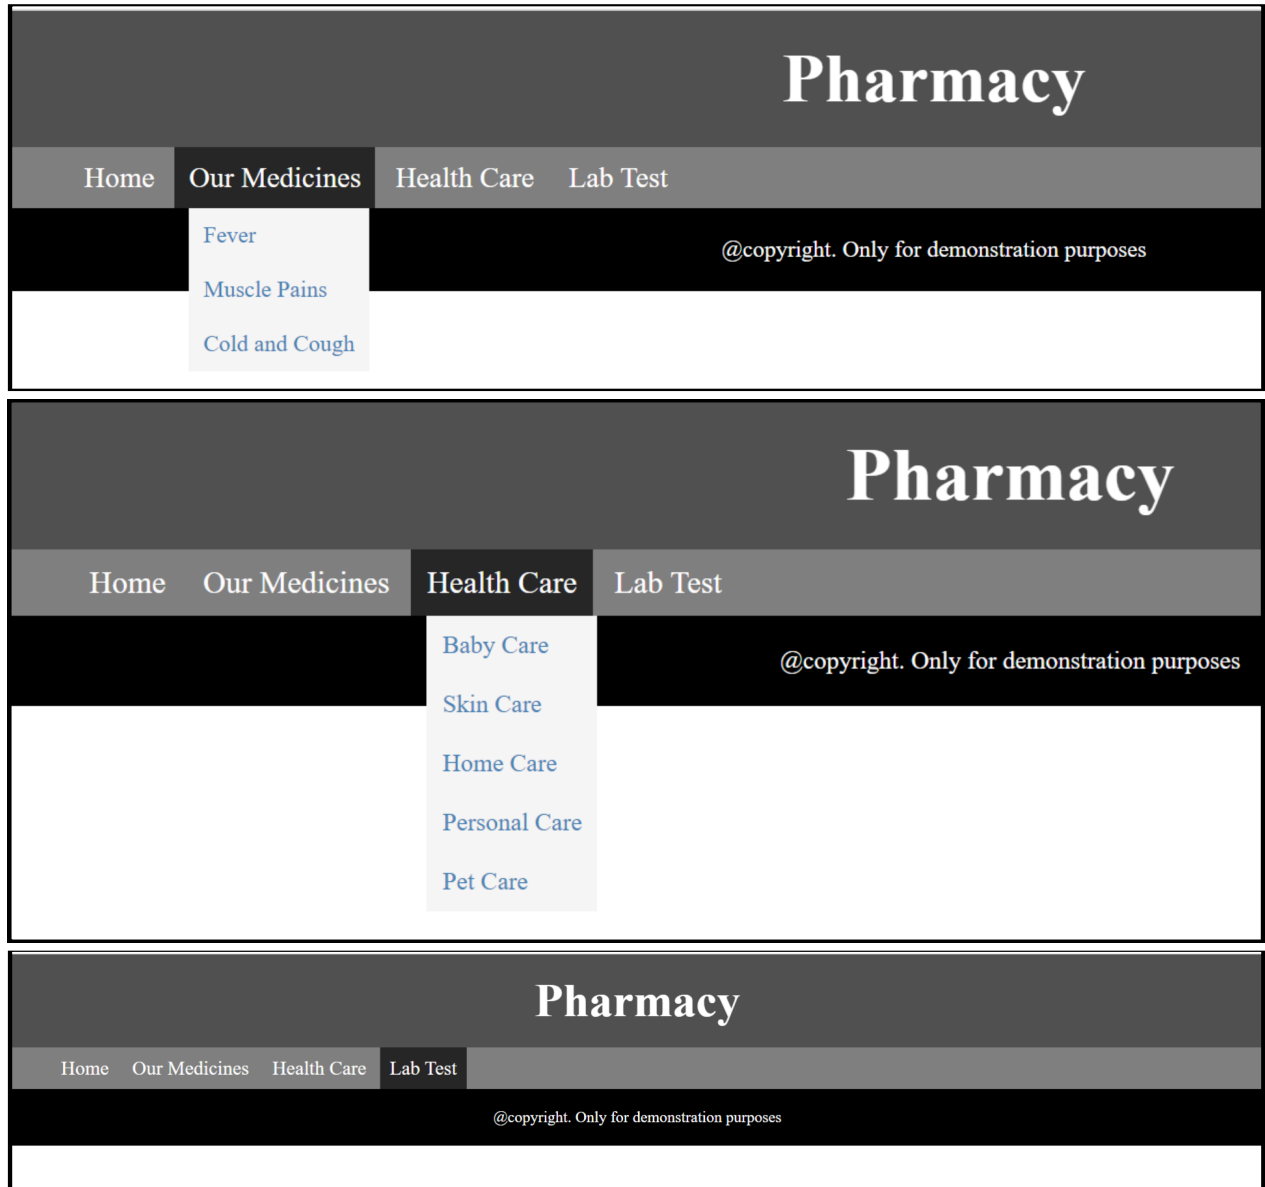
Pharmacy

Home Our Medicines Health Care Lab Test

Fever

Muscle Pains

Cold and Cough

@copyright. Only for demonstration purposes

Pharmacy

Home Our Medicines Health Care Lab Test

Baby Care

Skin Care

Home Care

Personal Care

Pet Care

@copyright. Only for demonstration purposes

Pharmacy

Home Our Medicines Health Care Lab Test

@copyright. Only for demonstration purposes